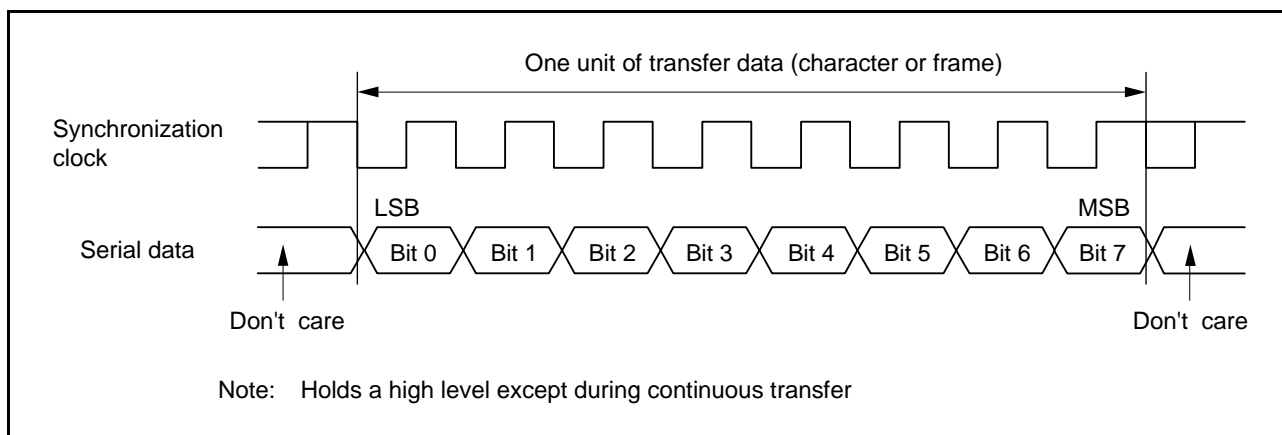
One unit of transfer data (character or frame)

Synchronization clock

LSB

MSB

Serial data

Bit 0 Bit 1 Bit 2 Bit 3 Bit 4 Bit 5 Bit 6 Bit 7

Don't care

Don't care

Note: Holds a high level except during continuous transfer